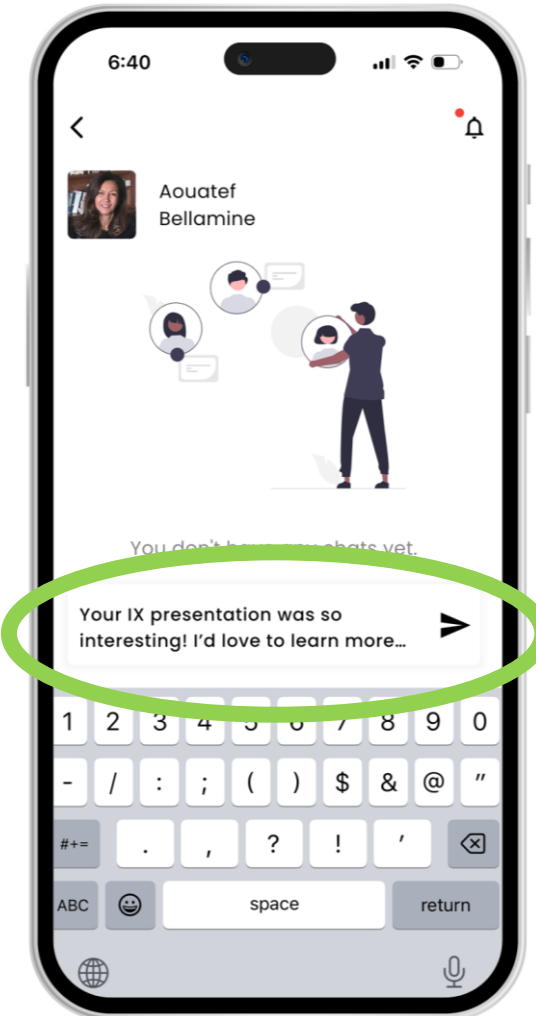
6:40

<

Aouatef Bellamine

You don't have any chats yet.

Your IX presentation was so interesting! I'd love to learn more...

1 2 3 4 5 6 7 8 9 0

- / : ; ( ) $ & @ "

#+= . , ? ! '

ABC space return